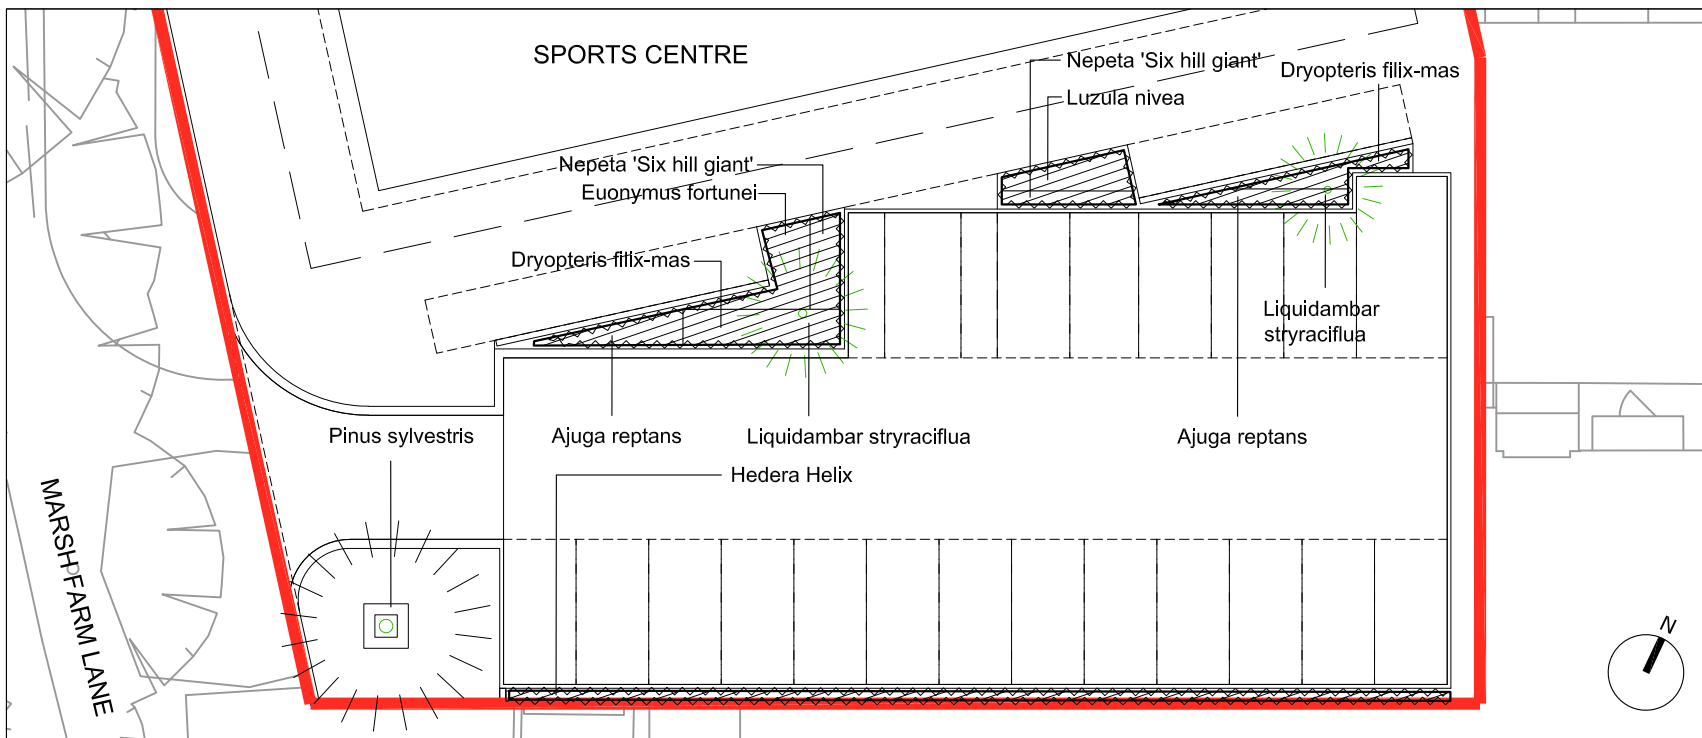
SPORTS CENTRE

Nepeta 'Six hill giant'

Luzula nivea

Dryopteris filix-mas

Nepeta 'Six hill giant'

Euonymus fortunei

Dryopteris filix-mas

Liquidambar stryraciflua

Pinus sylvestris

Ajuga reptans

Liquidambar stryraciflua

Ajuga reptans

Hedera Helix

MARSHFARM LANE

N